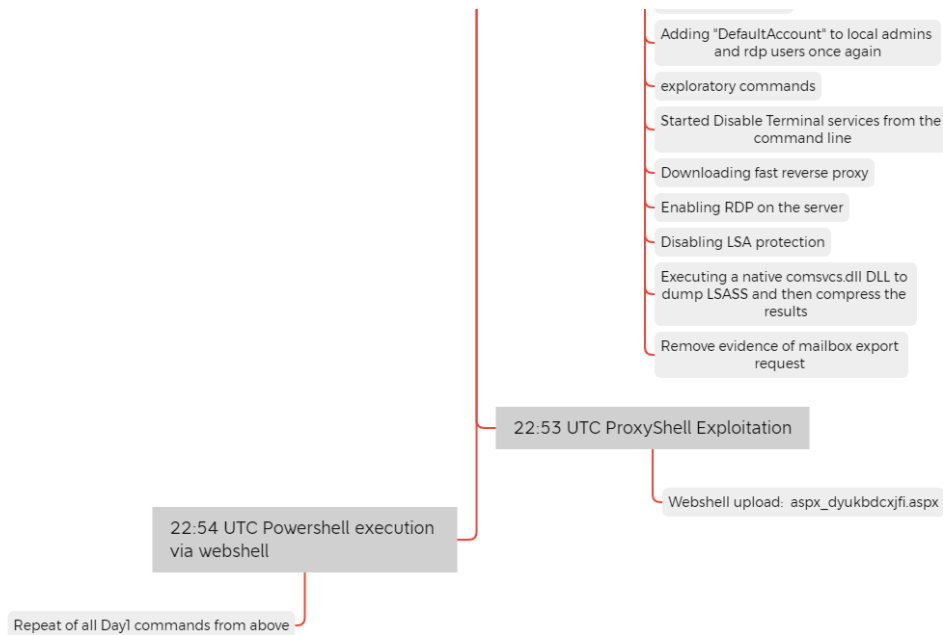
Adding "DefaultAccount" to local admins and rdp users once again

exploratory commands

Started Disable Terminal services from the command line

Downloading fast reverse proxy

Enabling RDP on the server

Disabling LSA protection

Executing a native comsvcs.dll DLL to dump LSASS and then compress the results

Remove evidence of mailbox export request

22:53 UTC ProxyShell Exploitation

Webshell upload: aspx_dyukbdcxjfi.aspx

22:54 UTC Powershell execution via webshell

Repeat of all Day1 commands from above